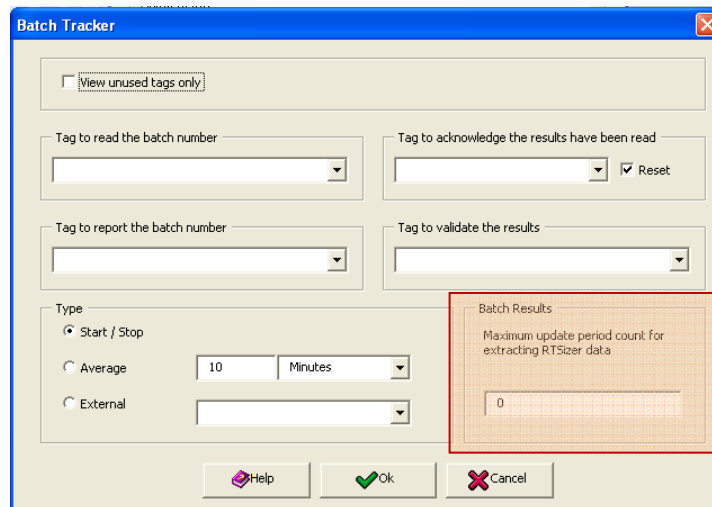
Batch Tracker

View unused tags only

Tag to read the batch number

Tag to acknowledge the results have been read

Reset

Tag to report the batch number

Tag to validate the results

Type

Start / Stop

Average

10

Minutes

External

Batch Results

Maximum update period count for extracting RTSizer data

0

Help

Ok

Cancel